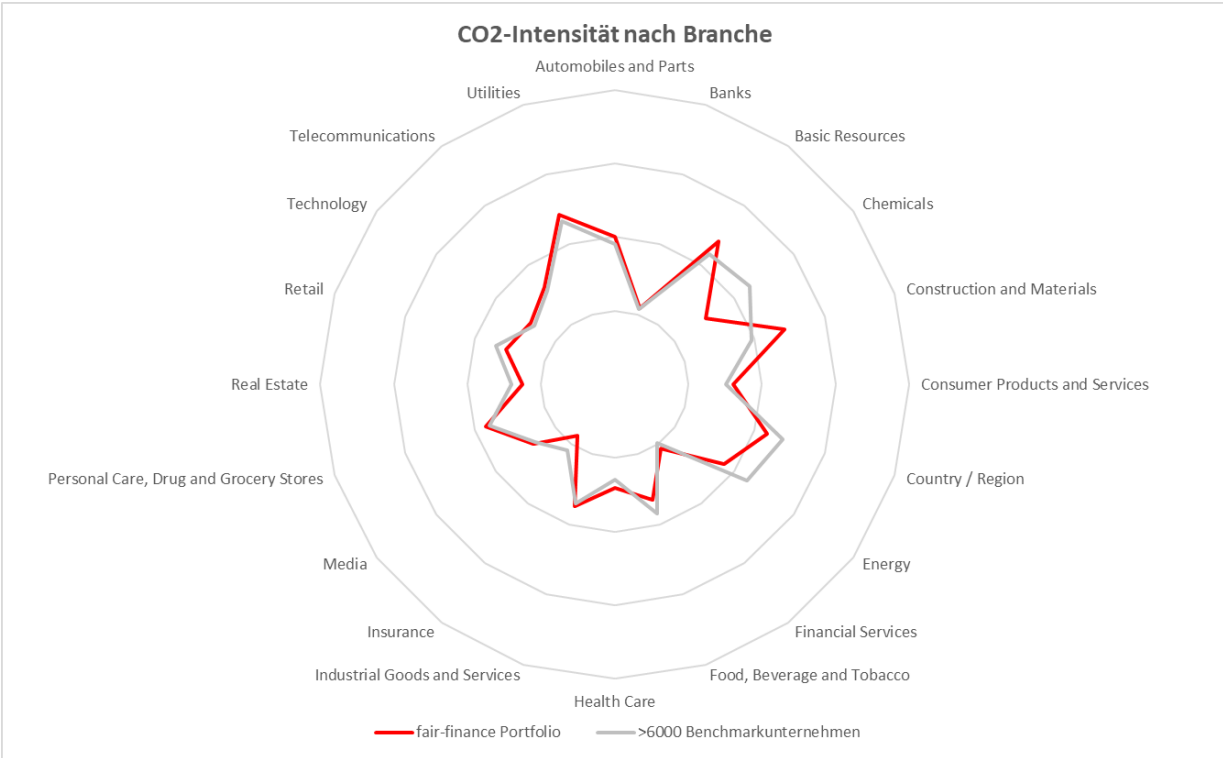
CO2-Intensität nach Branche

Automobiles and Parts

Banks

Basic Resources

Chemicals

Construction and Materials

Consumer Products and Services

Country / Region

Energy

Financial Services

Food, Beverage and Tobacco

Health Care

Industrial Goods and Services

Insurance

Media

Personal Care, Drug and Grocery Stores

Real Estate

Retail

Technology

Telecommunications

Utilities

fair-finance Portfolio
>6000 Benchmarkunternehmen